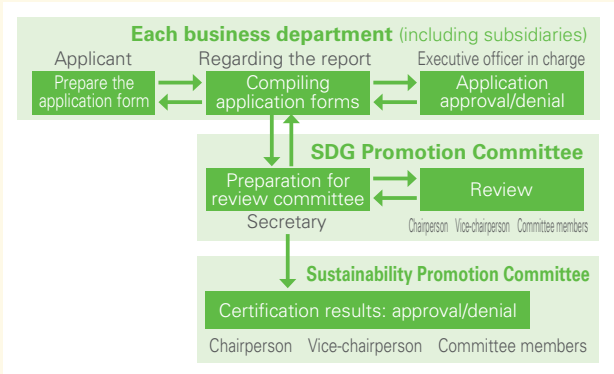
Each business department (including subsidiaries)

Applicant

Regarding the report

Executive officer in charge

Prepare the application form

Compiling application forms

Application approval/denial

SDG Promotion Committee

Preparation for review committee

Secretary

Review

Chairperson Vice-chairperson Committee members

Sustainability Promotion Committee

Certification results: approval/denial

Chairperson Vice-chairperson Committee members